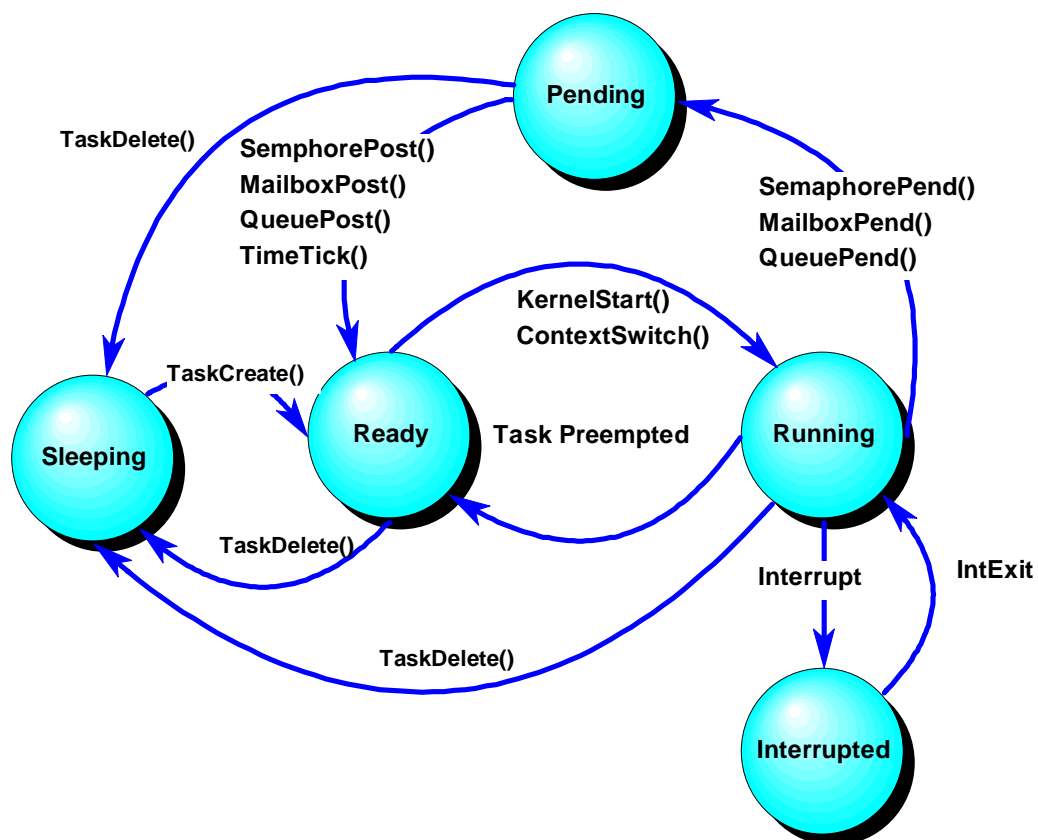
Pending

TaskDelete()

SemphorePost()
MailboxPost()
QueuePost()
TimeTick()

SemaphorePend()
MailboxPend()
QueuePend()

KernelStart()
ContextSwitch()

TaskCreate()

Sleeping

Ready

Task Preempted

Running

TaskDelete()

Interrupt

IntExit

TaskDelete()

Interrupted